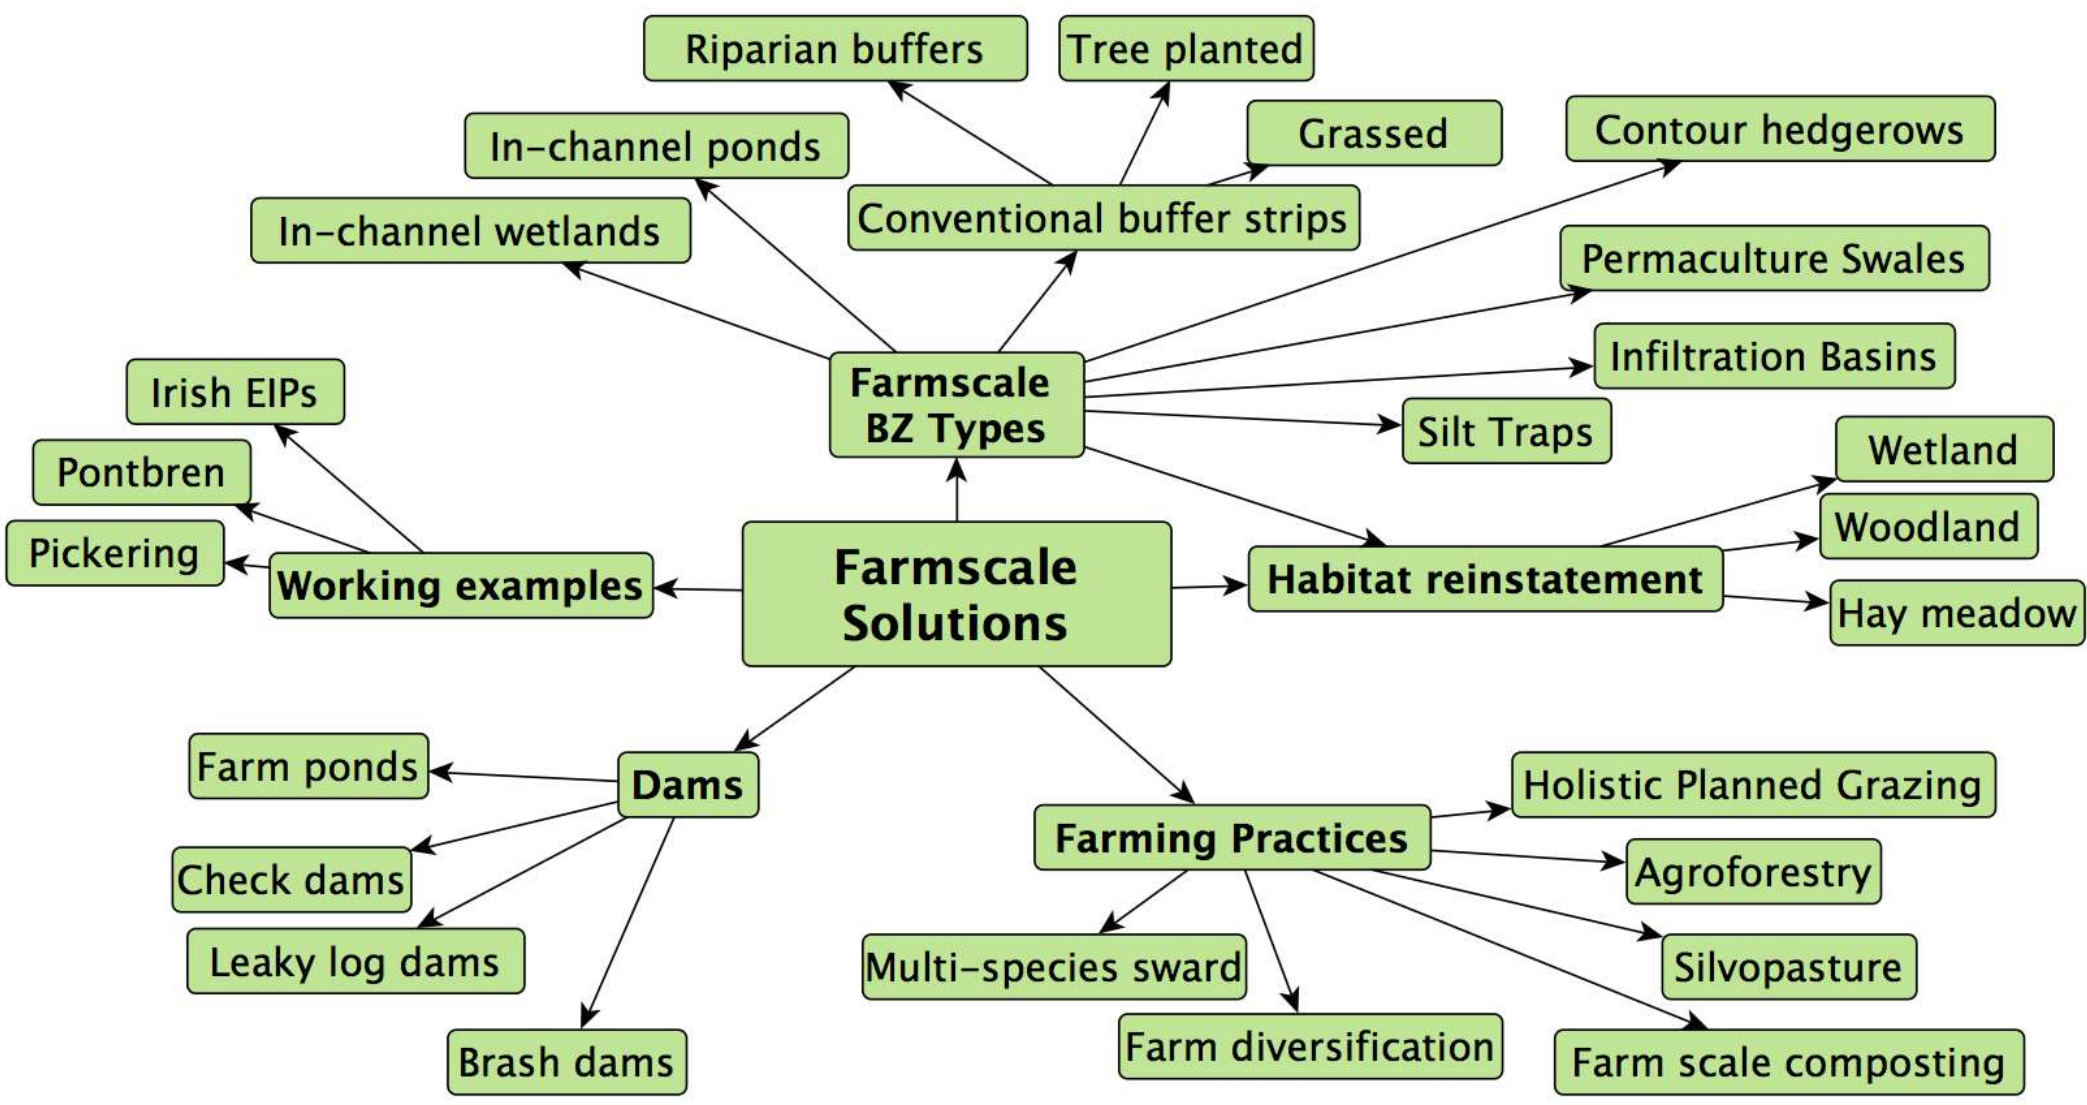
Riparian buffers
Tree planted
Grassed
Contour hedgerows
In-channel ponds
Conventional buffer strips
In-channel wetlands
Permaculture Swales
Infiltration Basins
Farmscale BZ Types
Silt Traps
Irish EIPs
Pontbren
Pickering
Working examples
Farmscale Solutions
Habitat reinstatement
Wetland
Woodland
Hay meadow
Farm ponds
Dams
Check dams
Leaky log dams
Brash dams
Farming Practices
Holistic Planned Grazing
Agroforestry
Silvopasture
Multi-species sward
Farm diversification
Farm scale composting